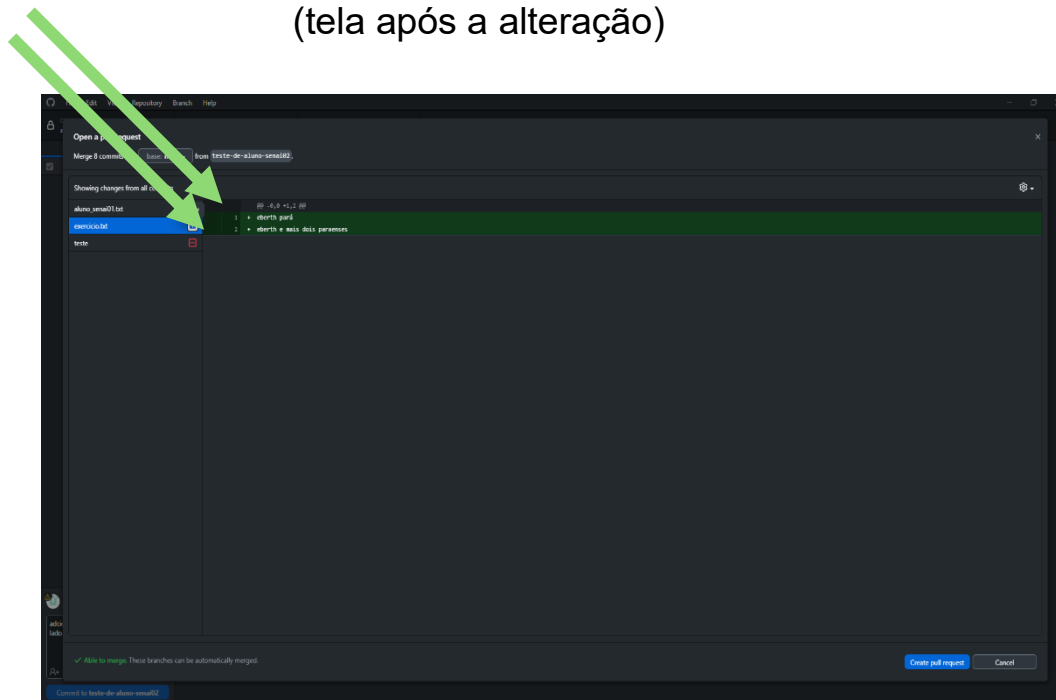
(tela após a alteração)

Edit Repository Branch Help

Open a p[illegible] request

Merge 8 comm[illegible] base: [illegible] from teste-de-aluno-senai02.

Showing changes from all c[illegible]

aluno_senai01.txt

exercicio.txt

teste

@@ -0,0 +1,2 @@

1 + eberth pará

2 + eberth e mais dois paraenses

adc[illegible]
lado

✓ Able to merge. These branches can be automatically merged.

Create pull request

Cancel

Commit to teste-de-aluno-senai02